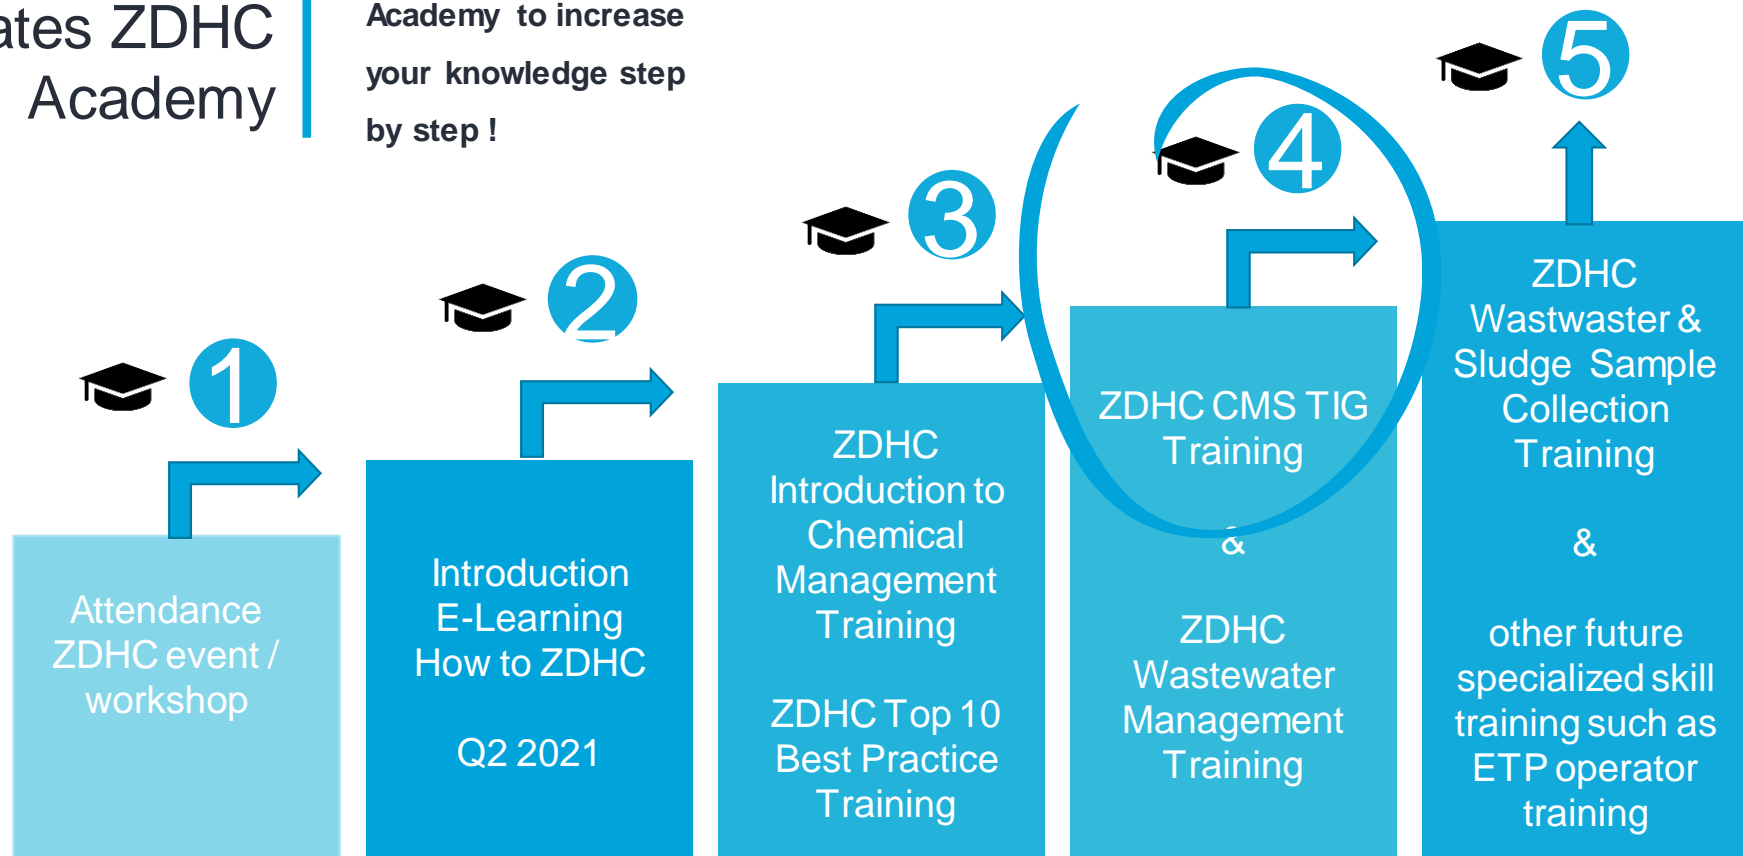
ates ZDHC Academy

Academy to increase your knowledge step by step !

1

Attendance ZDHC event / workshop

2

Introduction E-Learning How to ZDHC

Q2 2021

3

ZDHC Introduction to Chemical Management Training

ZDHC Top 10 Best Practice Training

4

ZDHC CMS TIG Training

&

ZDHC Wastewater Management Training

5

ZDHC Wastwaster & Sludge Sample Collection Training

&

other future specialized skill training such as ETP operator training